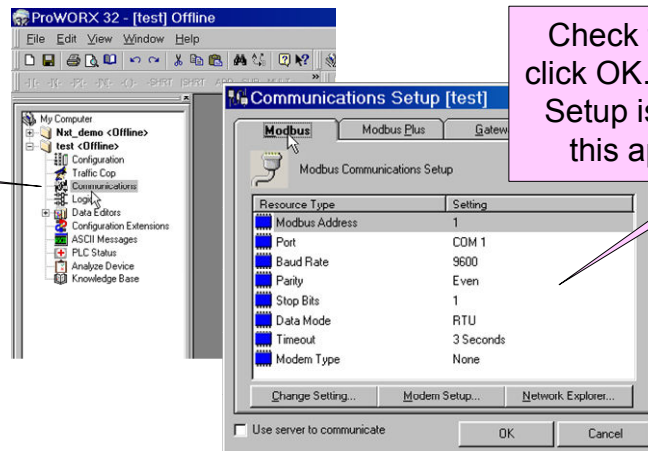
ProWORX 32 - [test] Offline

File Edit View Window Help

My Computer
Nxt_demo <Offline>
test <Offline>
Configuration
Traffic Cop
Communications
Logic
Data Editors
Configuration Extensions
ASCII Messages
PLC Status
Analyze Device
Knowledge Base

Communications Setup [test]

Modbus | Modbus Plus | Gatew

Modbus Communications Setup

| Resource Type | Setting |
|---|---|
| Modbus Address | 1 |
| Port | COM 1 |
| Baud Rate | 9600 |
| Parity | Even |
| Stop Bits | 1 |
| Data Mode | RTU |
| Timeout | 3 Seconds |
| Modem Type | None |

Change Setting... | Modem Setup... | Network Explorer...

Use server to communicate

OK | Cancel

Check click OK. Setup is this ap